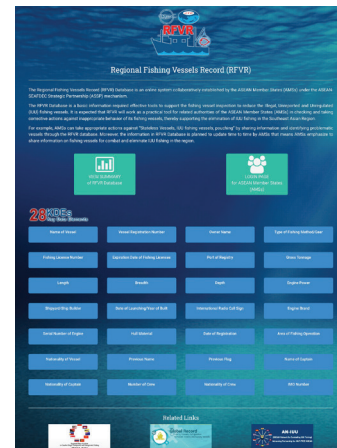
RFVR

Regional Fishing Vessels Record (RFVR)

The Regional Fishing Vessels Record (RFVR) Database is an online system collaboratively established by the ASEAN Member States (AMSs) under the ASEAN-SEAFDEC Strategic Partnership (ASSP) mechanism.

The RFVR Database is a basic information required effective tools to support the fishing vessel inspection to reduce the Illegal, Unreported and Unregulated (IUU) fishing vessels. It is expected that RFVR will work as a practical tool for related authorities of the ASEAN Member States (AMSs) in checking and taking corrective actions against inappropriate behavior of its fishing vessels, thereby supporting the elimination of IUU fishing in the Southeast Asian Region.

For example, AMSs can take appropriate actions against "Stateless Vessels, IUU fishing vessels, poaching" by sharing information and identifying problematic vessels through the RFVR database. Moreover, the information in RFVR Database is planned to update time to time by AMSs that means AMSs emphasize to share information on fishing vessels for combat and eliminate IUU fishing in the region.

VIEW SUMMARY of RFVR Database

LOGIN PAGE for ASEAN Member States (AMSs)

28 KDEs Key Data Elements

| Name of Vessel | Vessel Registration Number | Home Name | Type of Fishing Method/Gear |
|---|---|---|---|
| Fishing License Number | Expiration Date of Fishing Licenses | Port of Registry | Gross Tonnage |
| Length | Breadth | Depth | Engine Power |
| Shipyard/Ship Builder | Date of Launching/Year of Built | International Radio Call Sign | Engine Brand |
| Serial Number of Engine | Hull Material | Date of Registration | Area of Fishing Operation |
| Nationality of Vessel | Previous Name | Previous Flag | Name of Captain |
| Nationality of Captain | Number of Crew | Nationality of Crew | IMO Number |

Related Links